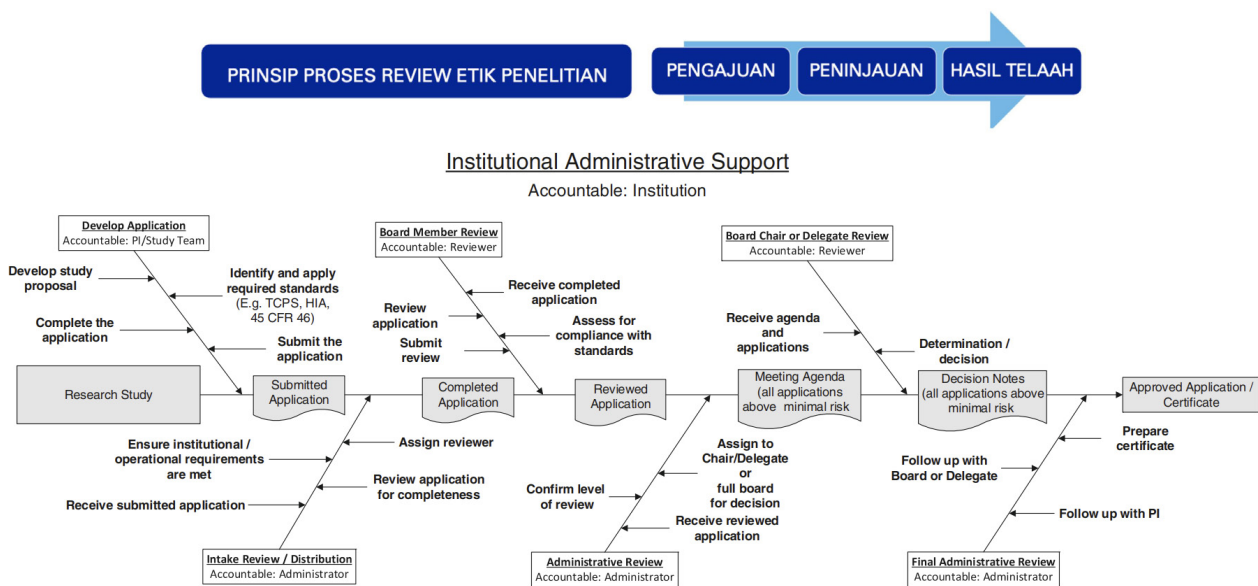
PRINSIP PROSES REVIEW ETIK PENELITIAN

PENGAJUAN

PENINJAUAN

HASIL TELAAH

Institutional Administrative Support

Accountable: Institution

Develop Application
Accountable: PI/Study Team

Develop study proposal

Identify and apply required standards (E.g. TCPS, HIA, 45 CFR 46)

Complete the application

Submit the application

Board Member Review
Accountable: Reviewer

Receive completed application

Review application

Assess for compliance with standards

Submit review

Board Chair or Delegate Review
Accountable: Reviewer

Receive agenda and applications

Determination / decision

Research Study

Submitted Application

Completed Application

Reviewed Application

Meeting Agenda (all applications above minimal risk

Decision Notes (all applications above minimal risk

Approved Application / Certificate

Ensure institutional / operational requirements are met

Assign reviewer

Review application for completeness

Receive submitted application

Intake Review / Distribution
Accountable: Administrator

Assign to Chair/Delegate or full board for decision

Confirm level of review

Receive reviewed application

Administrative Review
Accountable: Administrator

Prepare certificate

Follow up with Board or Delegate

Follow up with PI

Final Administrative Review
Accountable: Administrator